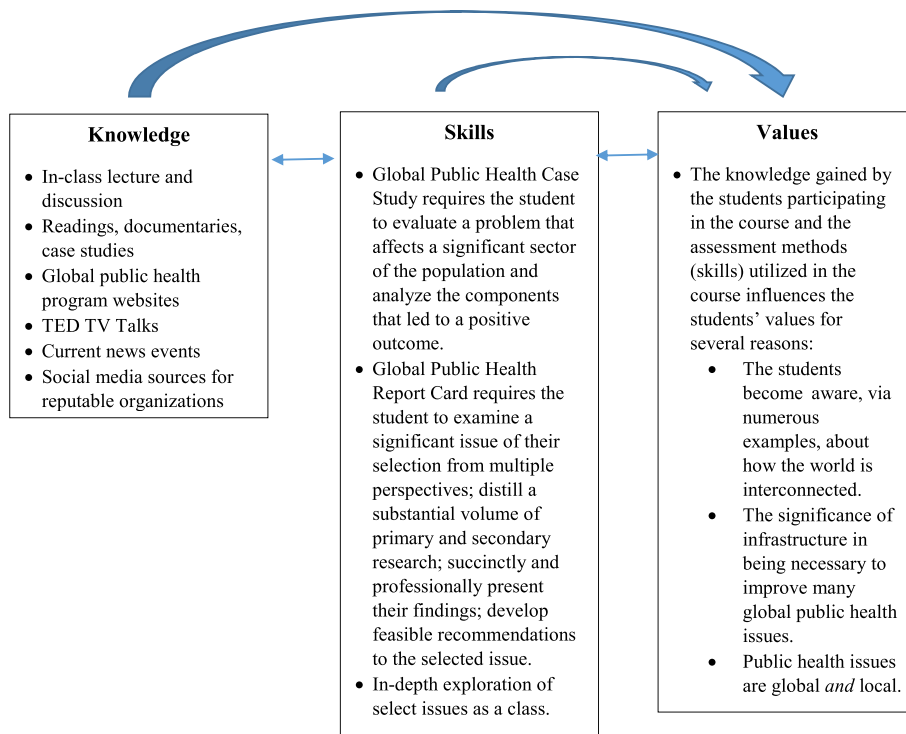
Knowledge

- In-class lecture and discussion
- Readings, documentaries, case studies
- Global public health program websites
- TED TV Talks
- Current news events
- Social media sources for reputable organizations

Skills

- Global Public Health Case Study requires the student to evaluate a problem that affects a significant sector of the population and analyze the components that led to a positive outcome.
- Global Public Health Report Card requires the student to examine a significant issue of their selection from multiple perspectives; distill a substantial volume of primary and secondary research; succinctly and professionally present their findings; develop feasible recommendations to the selected issue.
- In-depth exploration of select issues as a class.

Values

- The knowledge gained by the students participating in the course and the assessment methods (skills) utilized in the course influences the students' values for several reasons:
  - The students become aware, via numerous examples, about how the world is interconnected.
  - The significance of infrastructure in being necessary to improve many global public health issues.
  - Public health issues are global *and* local.